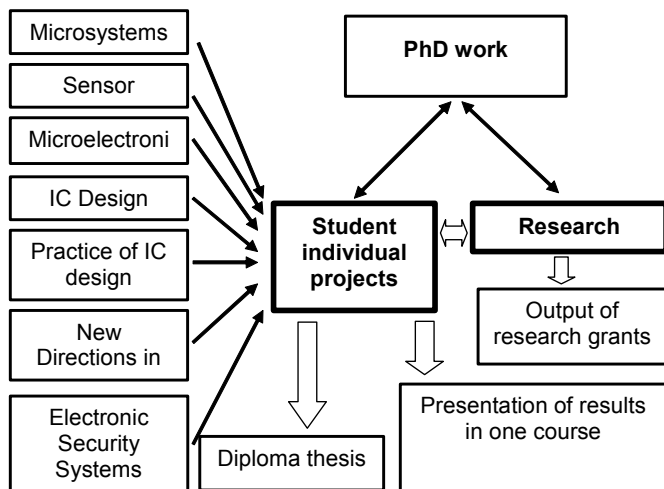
Microsystems

Sensor

Microelectroni

IC Design

Practice of IC design

New Directions in

Electronic Security Systems

PhD work

Student individual projects

Research

Output of research grants

Presentation of results in one course

Diploma thesis